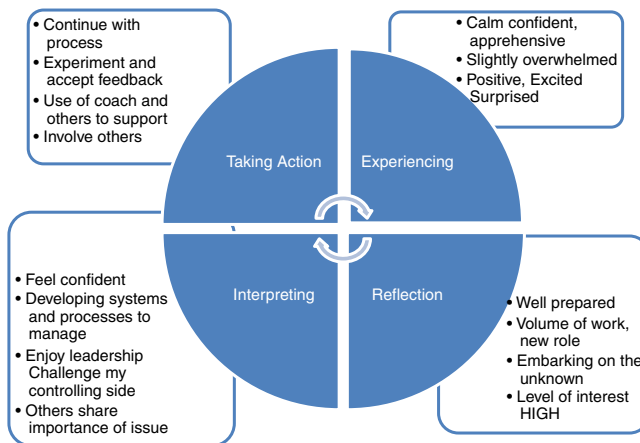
• Continue with process
• Experiment and accept feedback
• Use of coach and others to support
• Involve others

• Calm confident, apprehensive
• Slightly overwhelmed
• Positive, Excited Surprised

Taking Action

Experiencing

Interpreting

Reflection

• Feel confident
• Developing systems and processes to manage
• Enjoy leadership Challenge my controlling side
• Others share importance of issue

• Well prepared
• Volume of work, new role
• Embarking on the unknown
• Level of interest HIGH